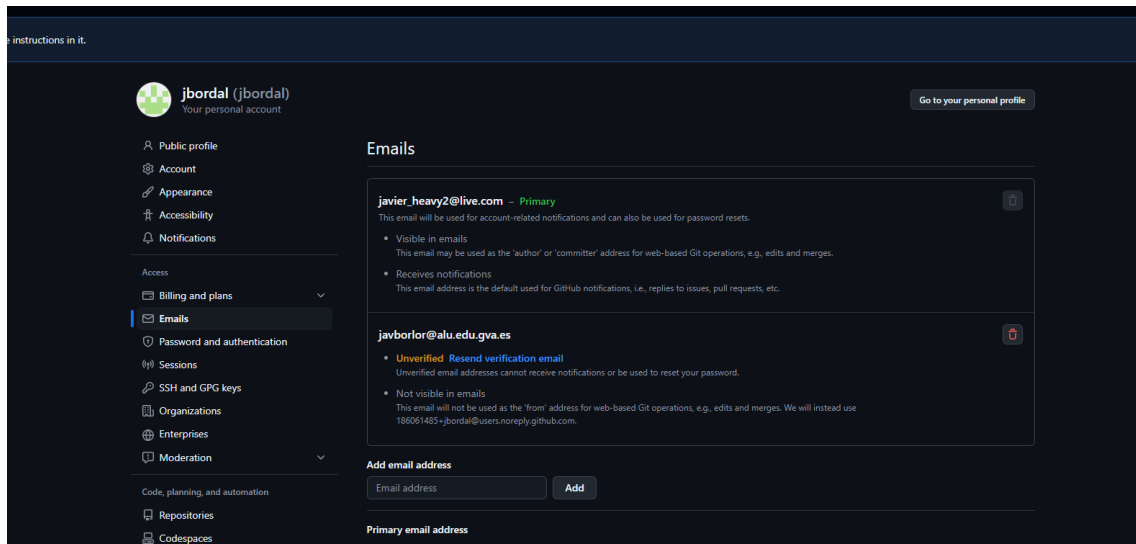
e instructions in it.

jbordal (jbordal)
Your personal account

Go to your personal profile

Public profile
Account
Appearance
Accessibility
Notifications

Access

Billing and plans
Emails
Password and authentication
Sessions
SSH and GPG keys
Organizations
Enterprises
Moderation

Code, planning, and automation

Repositories
Codespaces

Emails

javier_heavy2@live.com – Primary
This email will be used for account-related notifications and can also be used for password resets.

• Visible in emails
This email may be used as the 'author' or 'committer' address for web-based Git operations, e.g., edits and merges.

• Receives notifications
This email address is the default used for GitHub notifications, i.e., replies to issues, pull requests, etc.

javborlor@alu.edu.gva.es

• Unverified Resend verification email
Unverified email addresses cannot receive notifications or be used to reset your password.

• Not visible in emails
This email will not be used as the 'from' address for web-based Git operations, e.g., edits and merges. We will instead use 186061485+jbordal@users.noreply.github.com.

Add email address

Email address
Add

Primary email address